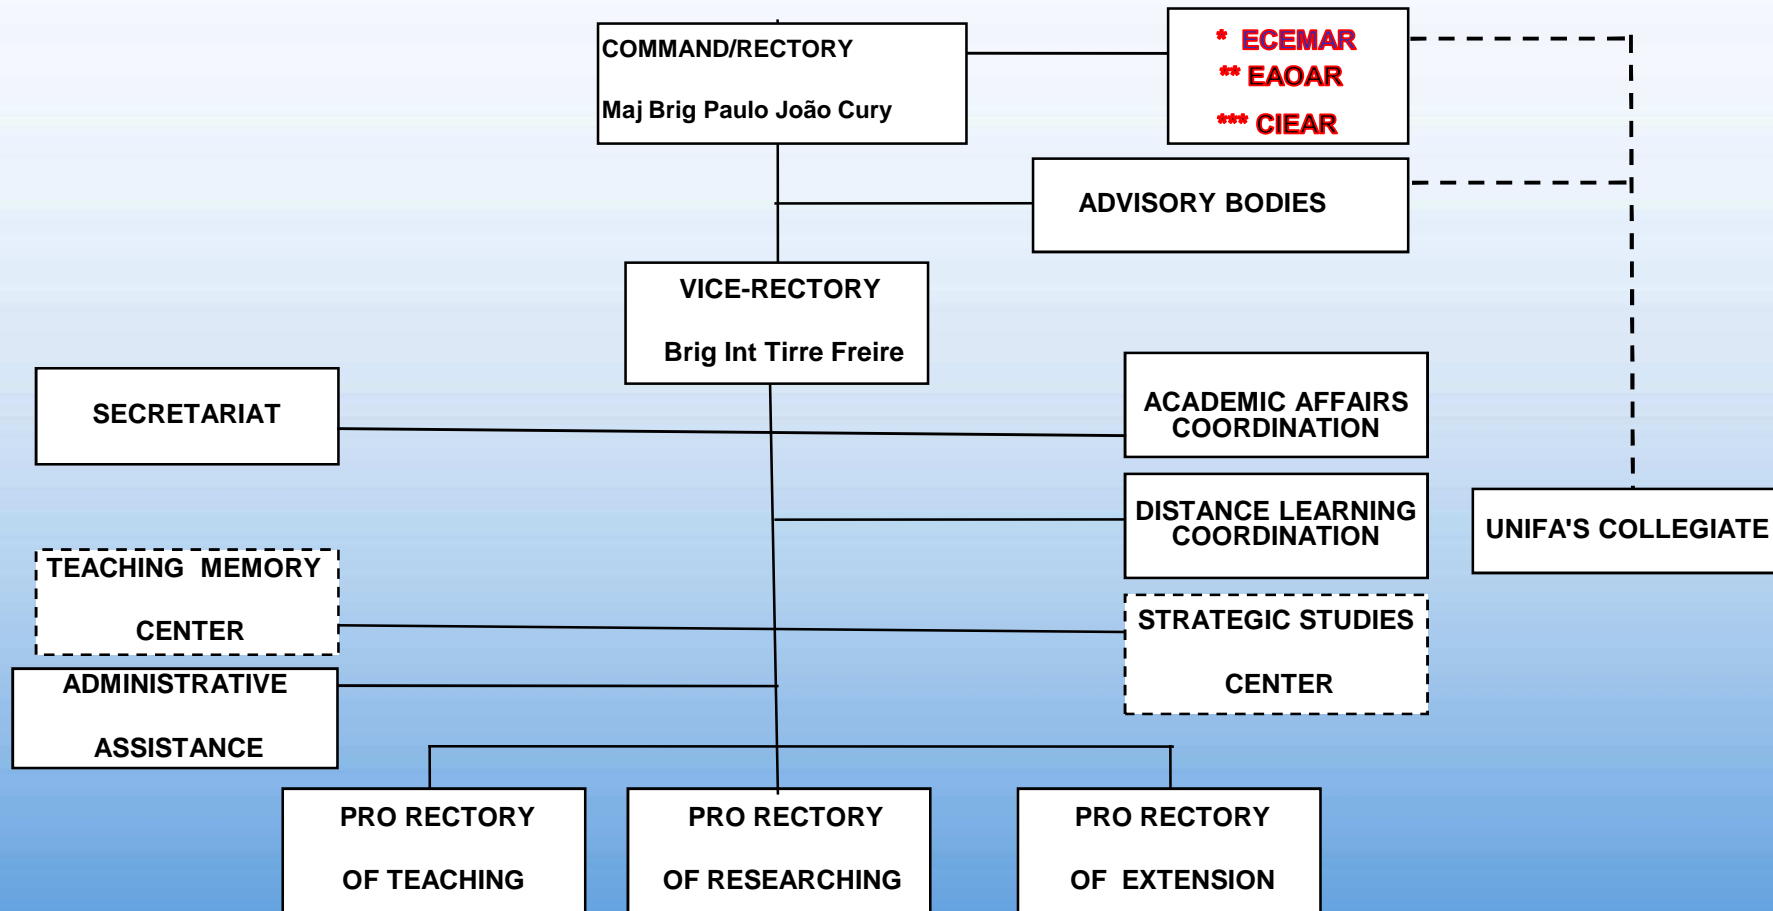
COMMAND/RECTORY

Maj Brig Paulo João Cury

* ECEMAR
** EAOAR
*** CIEAR

ADVISORY BODIES

VICE-RECTORY

Brig Int Tirre Freire

SECRETARIAT

ACADEMIC AFFAIRS COORDINATION

DISTANCE LEARNING COORDINATION

UNIFA'S COLLEGIATE

TEACHING MEMORY CENTER

STRATEGIC STUDIES CENTER

ADMINISTRATIVE ASSISTANCE

PRO RECTORY OF TEACHING

PRO RECTORY OF RESEARCHING

PRO RECTORY OF EXTENSION